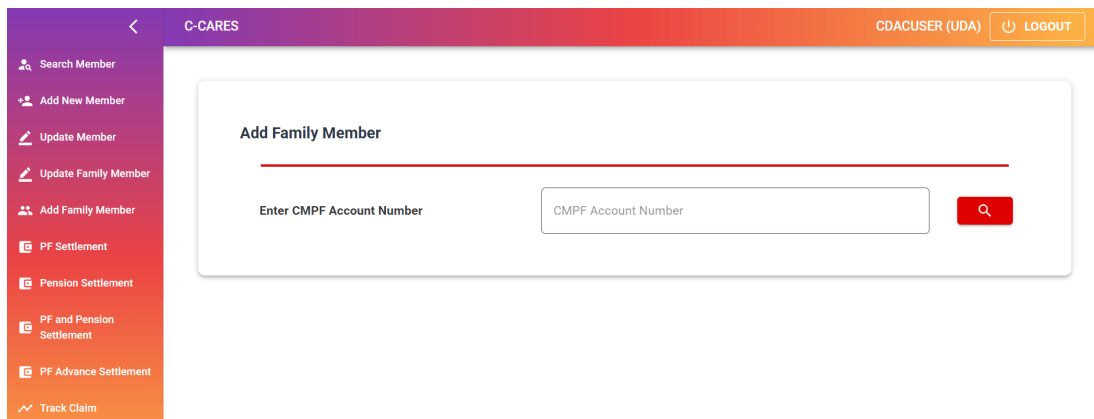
C-CARES

CDACUSER (UDA) LOGOUT

Search Member
Add New Member
Update Member
Update Family Member
Add Family Member
PF Settlement
Pension Settlement
PF and Pension Settlement
PF Advance Settlement
Track Claim

Add Family Member

Enter CMPF Account Number

CMPF Account Number